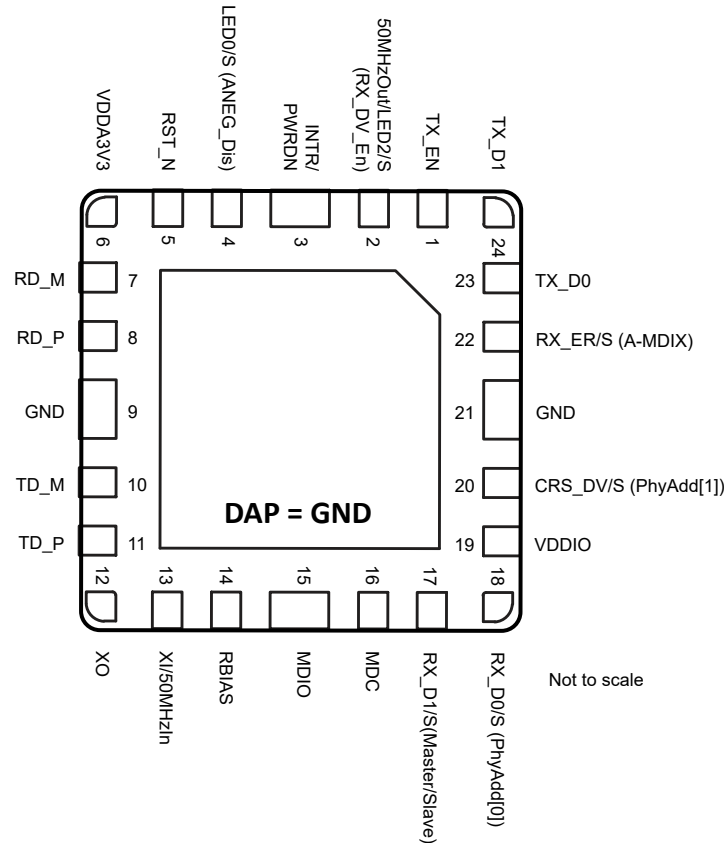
VDDA3V3
RST_N
LED0/S (ANEG_Dis)
INTR/
PWRDN
50MHzOut/LED2/S
(RX_DV_En)
TX_EN
TX_D1

6
5
4
3
2
1
24

RD_M 7
RD_P 8
GND 9
TD_M 10
TD_P 11

23 TX_D0
22 RX_ER/S (A-MDIX)
21 GND
20 CRS_DV/S (PhyAdd[1])
19 VDDIO

DAP = GND

12
13
14
15
16
17
18

XO
XI/50MHzIn
RBIAS
MDIO
MDC
RX_D1/S(Master/Slave)
RX_D0/S (PhyAdd[0])

Not to scale